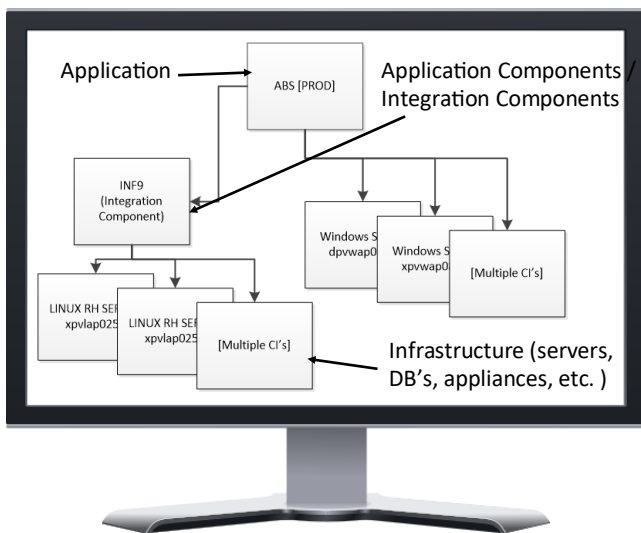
Application

ABS [PROD]

Application Components / Integration Components

INF9 (Integration Component)

Windows S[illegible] dpvwap0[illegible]

Windows S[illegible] xpvwap0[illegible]

[Multiple CI's]

LINUX RH SER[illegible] xpvlap025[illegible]

LINUX RH SER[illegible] xpvlap025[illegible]

[Multiple CI's]

Infrastructure (servers, DB's, appliances, etc. )